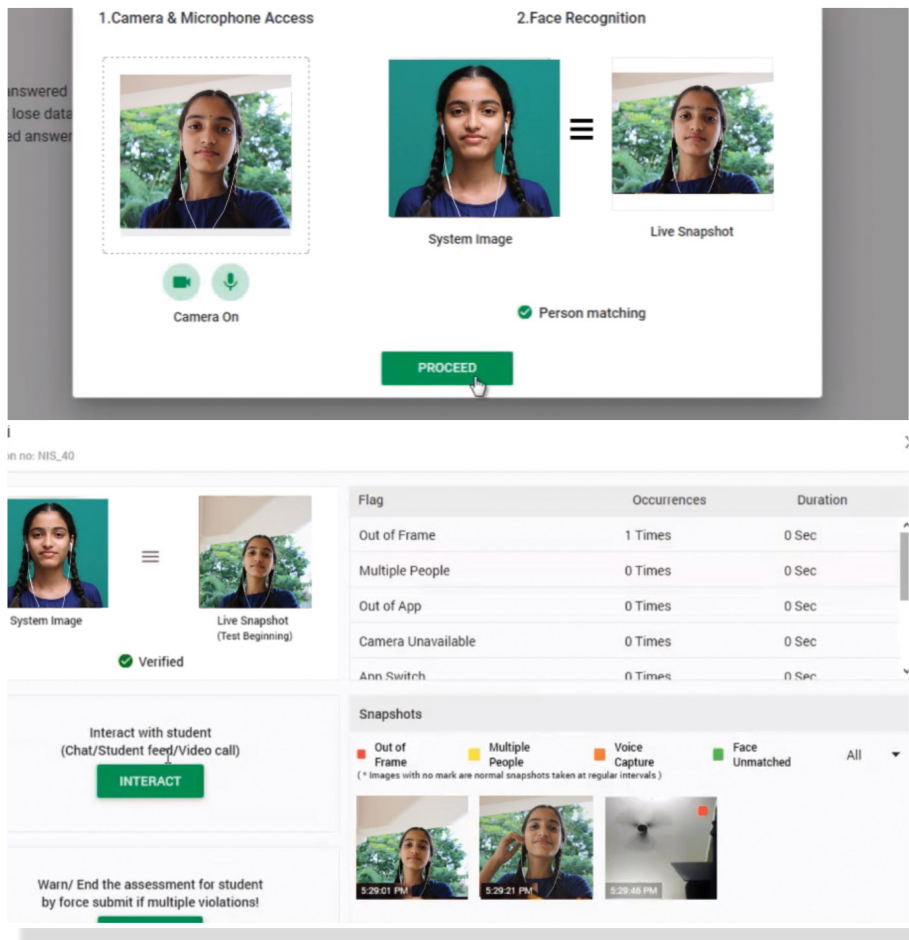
1.Camera & Microphone Access

2.Face Recognition

answered
lose data
ed answer

System Image

Live Snapshot

Camera On

Person matching

PROCEED

i
on no: NIS_40

System Image

Live Snapshot
(Test Beginning)

Verified

| Flag | Occurrences | Duration |
|---|---|---|
| Out of Frame | 1 Times | 0 Sec |
| Multiple People | 0 Times | 0 Sec |
| Out of App | 0 Times | 0 Sec |
| Camera Unavailable | 0 Times | 0 Sec |
| App Switch | 0 Times | 0 Sec |

Interact with student
(Chat/Student feed/Video call)

INTERACT

Snapshots

Out of Frame
Multiple People
Voice Capture
Face Unmatched
All

( * Images with no mark are normal snapshots taken at regular intervals )

5:29:01 PM
5:29:21 PM
5:29:46 PM

Warn/ End the assessment for student by force submit if multiple violations!